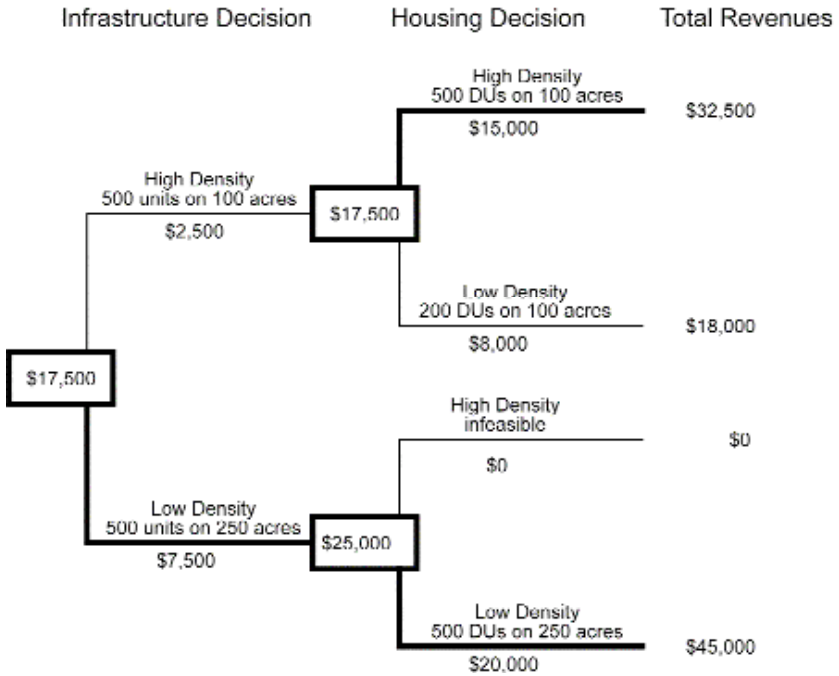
Infrastructure Decision

Housing Decision

Total Revenues

High Density
500 DUs on 100 acres

$15,000

$32,500

High Density
500 units on 100 acres

$2,500

$17,500

Low Density
200 DUs on 100 acres

$8,000

$18,000

$17,500

High Density
infeasible

$0

$0

Low Density
500 units on 250 acres

$7,500

$25,000

Low Density
500 DUs on 250 acres

$20,000

$45,000